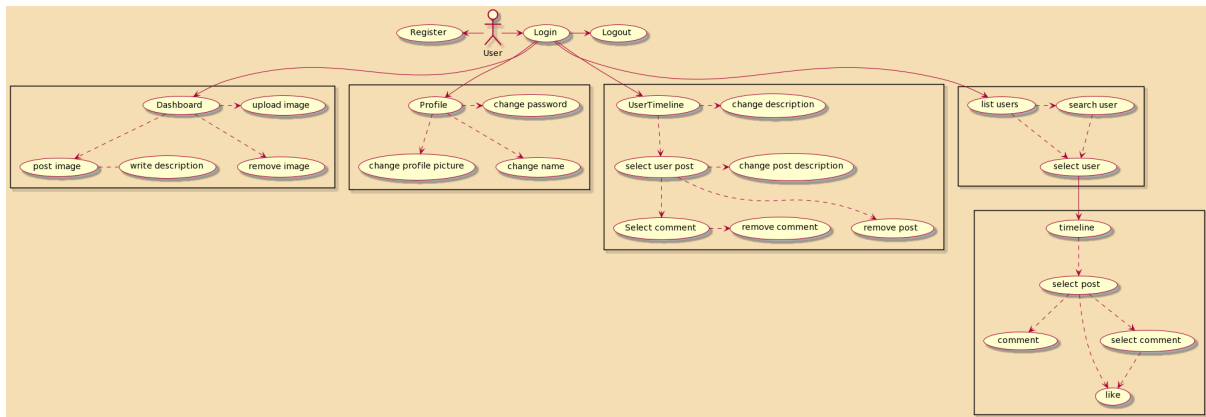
Register

User

Login

Logout

Dashboard

upload image

post image

write description

remove image

Profile

change password

change profile picture

change name

UserTimeline

change description

select user post

change post description

Select comment

remove comment

remove post

list users

search user

select user

timeline

select post

comment

select comment

like